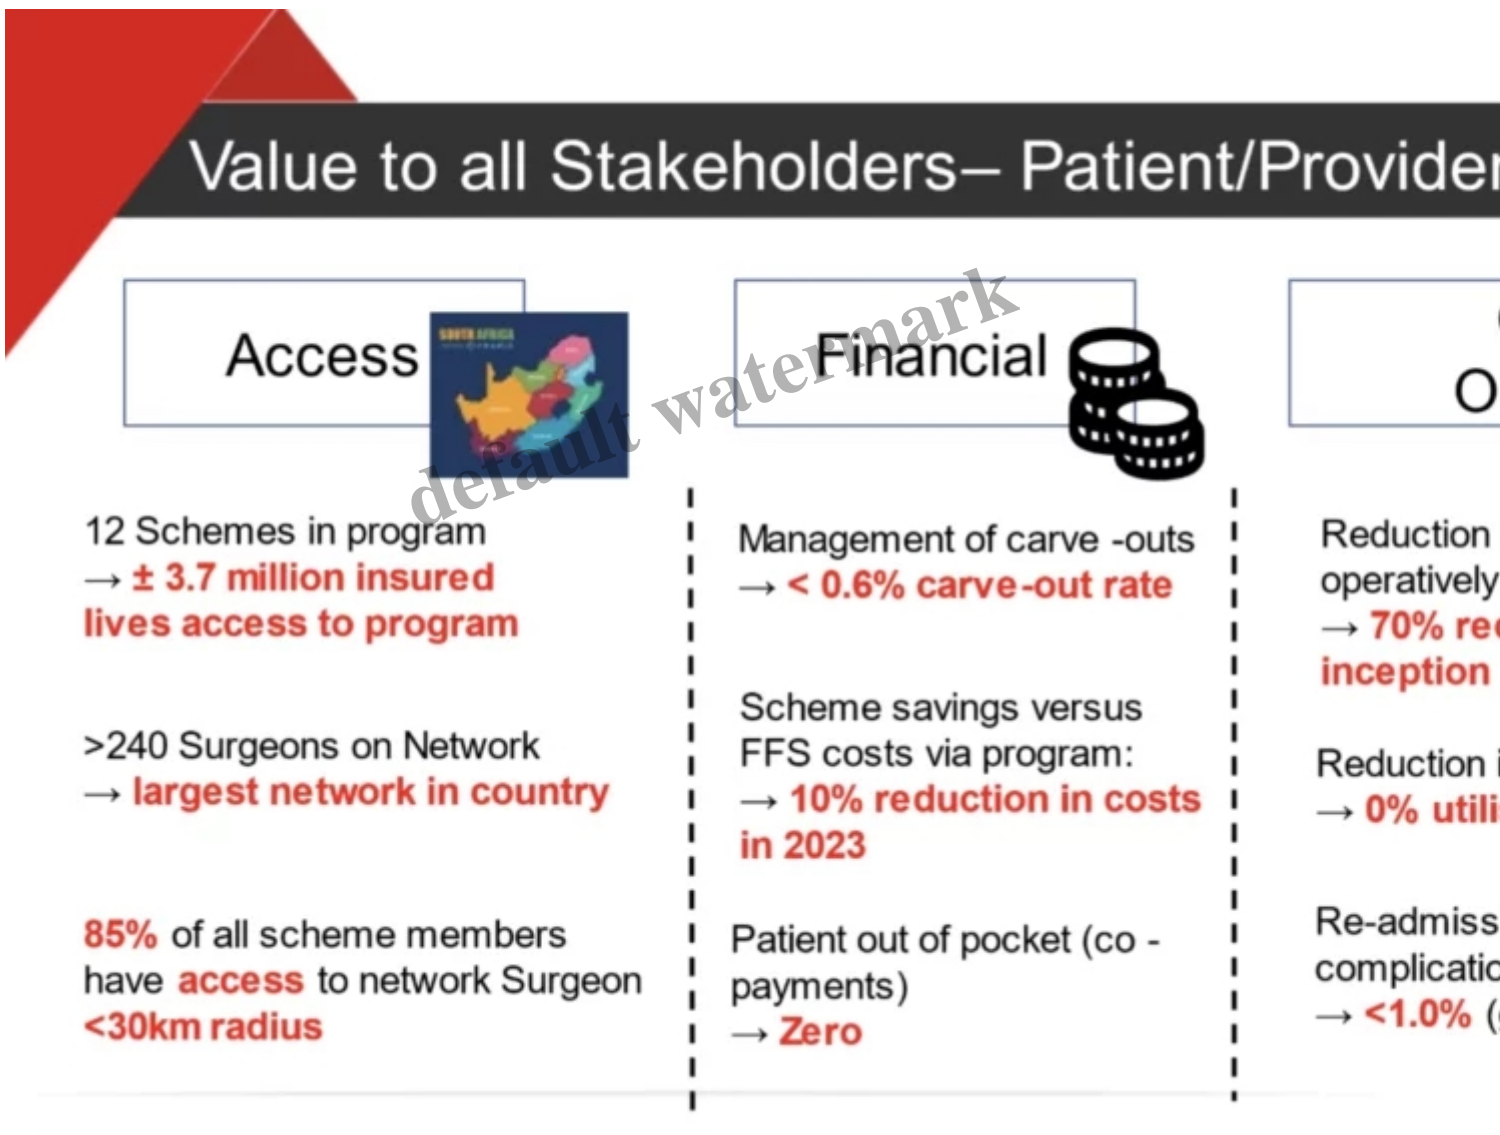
Value to all Stakeholders– Patient/Provider

Access

SOUTH AFRICA

Financial

O

12 Schemes in program
→ ± 3.7 million insured lives access to program

>240 Surgeons on Network
→ largest network in country

85% of all scheme members have access to network Surgeon <30km radius

Management of carve -outs
→ < 0.6% carve-out rate

Scheme savings versus FFS costs via program:
→ 10% reduction in costs in 2023

Patient out of pocket (co - payments)
→ Zero

Reduction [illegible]
operatively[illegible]
→ 70% re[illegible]
inception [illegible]

Reduction i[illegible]
→ 0% utili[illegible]

Re-admiss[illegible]
complicatio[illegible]
→ <1.0% ([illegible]

default watermark